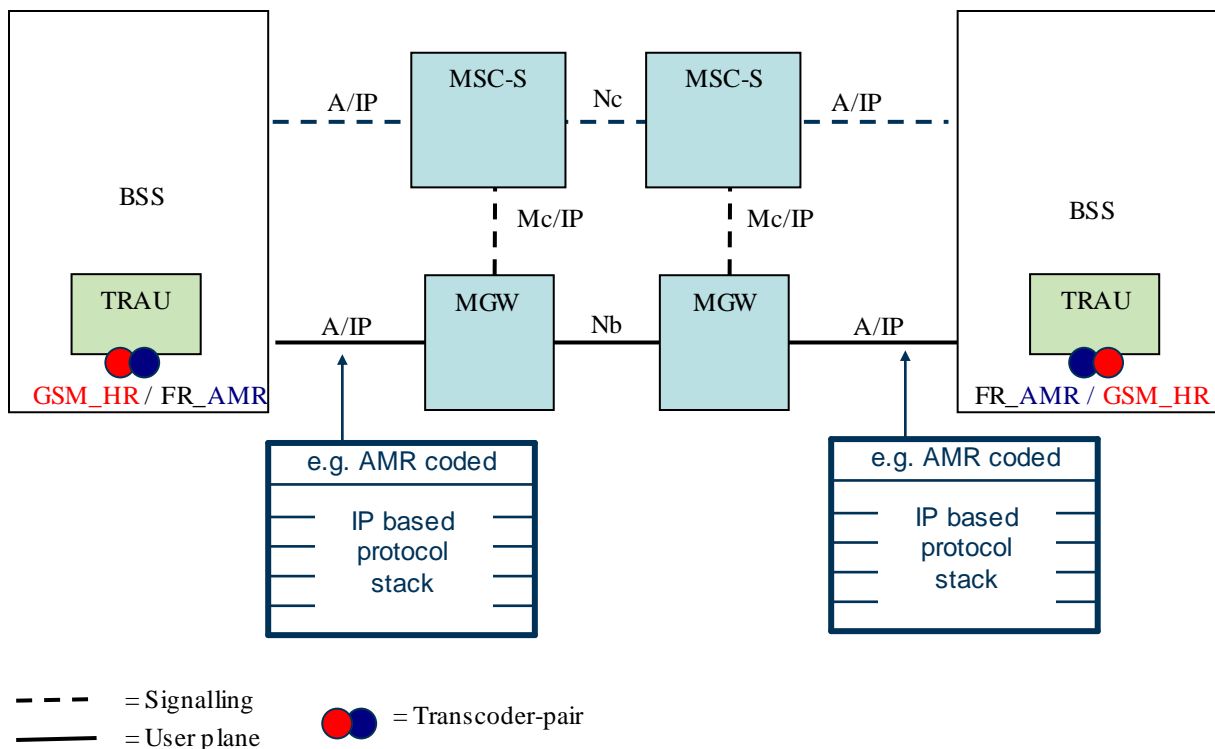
MSC-S

MSC-S

A/IP

Nc

A/IP

BSS

Mc/IP

Mc/IP

BSS

TRAU

TRAU

A/IP

MGW

Nb

MGW

A/IP

GSM_HR / FR_AMR

FR_AMR / GSM_HR

e.g. AMR coded

IP based protocol stack

e.g. AMR coded

IP based protocol stack

= Signalling

= User plane

= Transcoder-pair